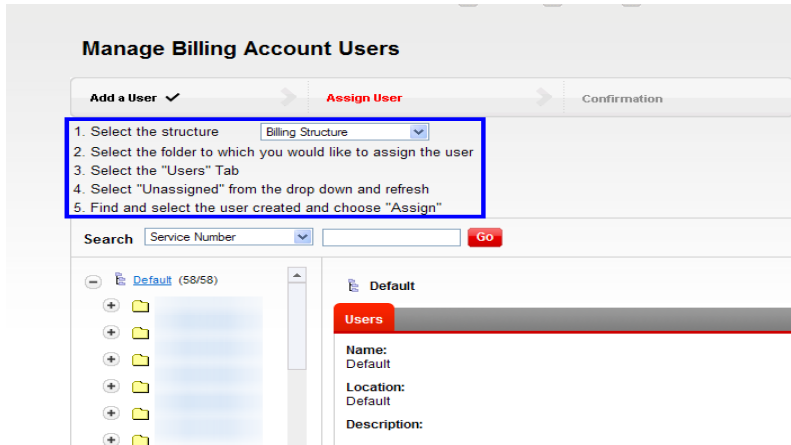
Manage Billing Account Users

Add a User ✓

Assign User

Confirmation

1. Select the structure Billing Structure
2. Select the folder to which you would like to assign the user
3. Select the "Users" Tab
4. Select "Unassigned" from the drop down and refresh
5. Find and select the user created and choose "Assign"

Search Service Number Go

Default (58/58)

Default

Users

Name:
Default

Location:
Default

Description: